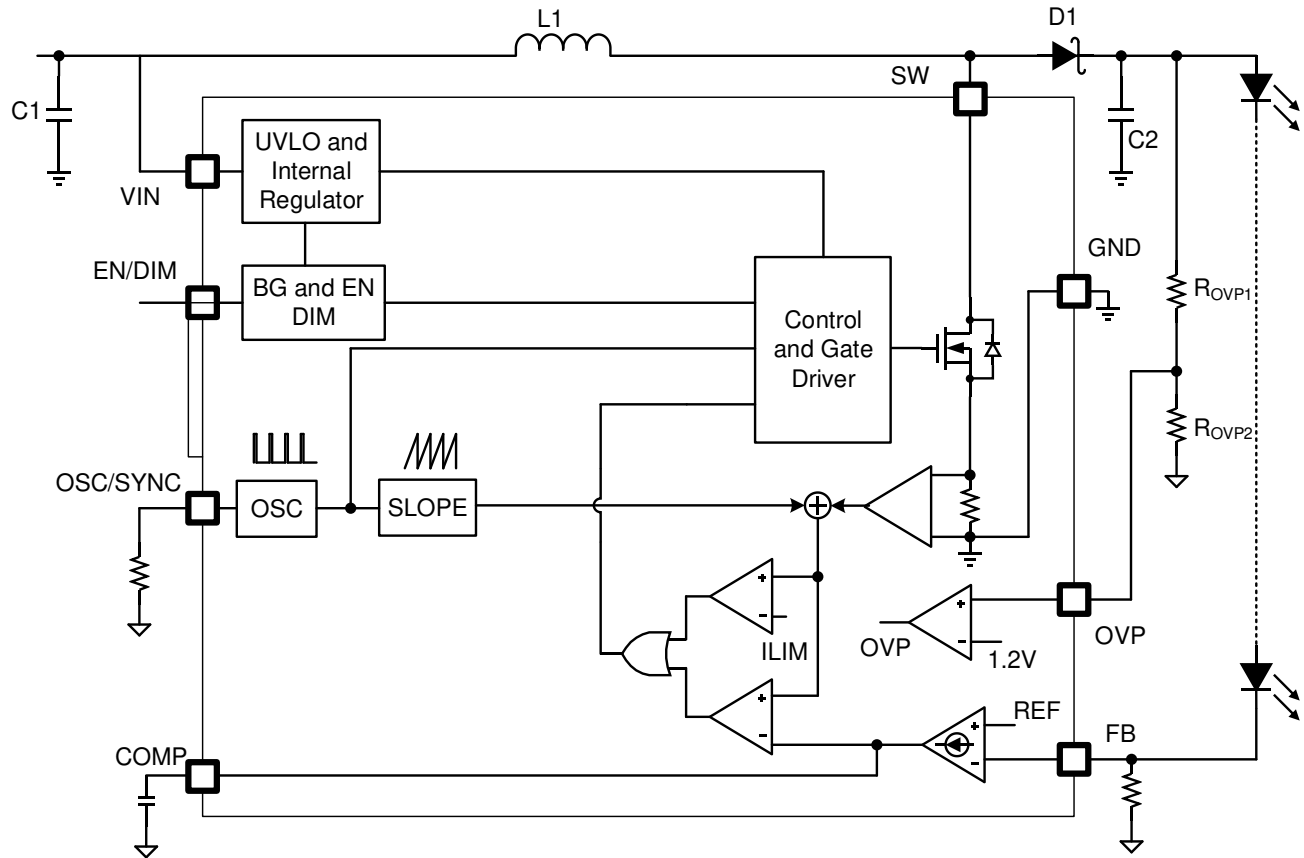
L1

D1

SW

C1

C2

UVLO and Internal Regulator

VIN

GND

EN/DIM

BG and EN DIM

Control and Gate Driver

$R_{OVP1}$

$R_{OVP2}$

OSC/SYNC

OSC

SLOPE

+

-

OVP

+

-

1.2V

OVP

ILIM

+

-

REF

+

-

FB

COMP